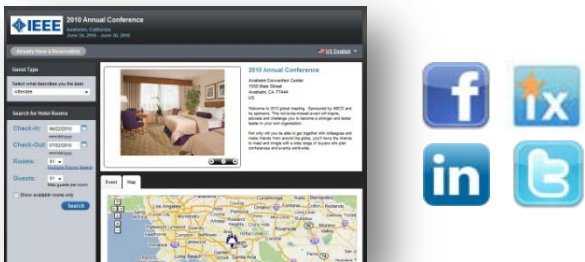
IEEE 2010 Annual Conference
Anaheim, California
June 26, 2010 - June 30, 2010

Already Have a Reservation

US English

Guest Type
Select what describes you the best
Attendee

Search for Hotel Rooms
Check-In: 06/22/2010
Check-Out: 07/02/2010
Rooms: 01
Multiple Rooms Search
Guests: 01
Max guests per room
Show available rooms only
Search

2010 Annual Conference
Anaheim Convention Center
1000 Main Street
Anaheim, CA 77444
US

Welcome to 2010 global meeting. Sponsored by IEEE and its sponsors. This mini-focus-thread event will inspire, educate and challenge you to become a stronger and better leader in your own organization.

Not only will you be able to get together with colleagues and make friends from around the globe, you'll have the chance to meet and mingle with a wide range of buyers who plan conferences and events world-wide.

Event Map

Los Angeles

f
ix
in
t